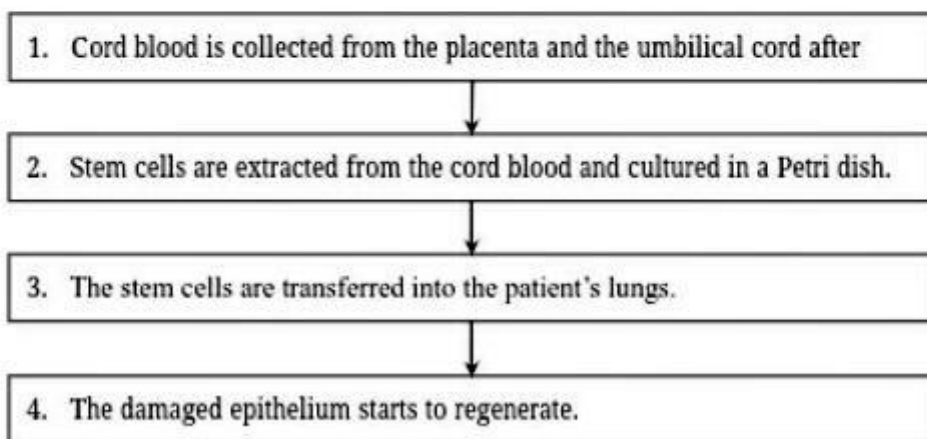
1. Cord blood is collected from the placenta and the umbilical cord after

2. Stem cells are extracted from the cord blood and cultured in a Petri dish.

3. The stem cells are transferred into the patient's lungs.

4. The damaged epithelium starts to regenerate.